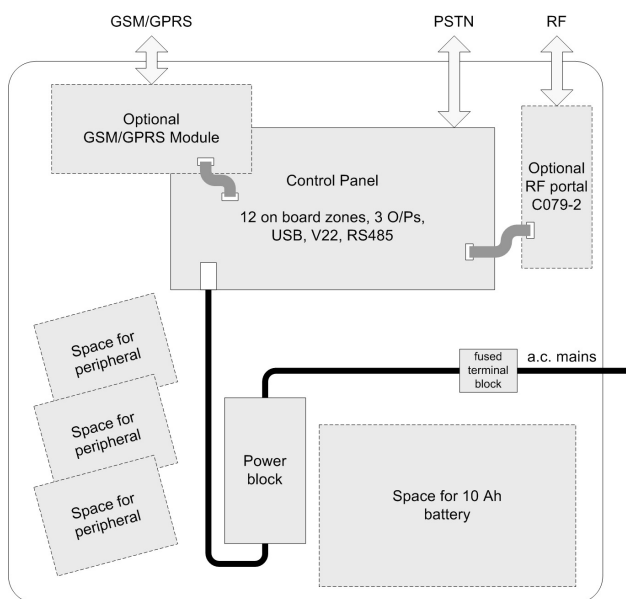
GSM/GPRS

PSTN

RF

Optional GSM/GPRS Module

Control Panel

12 on board zones, 3 O/Ps, USB, V22, RS485

Optional RF portal C079-2

Space for peripheral

Space for peripheral

Space for peripheral

fused terminal block

a.c. mains

Power block

Space for 10 Ah battery